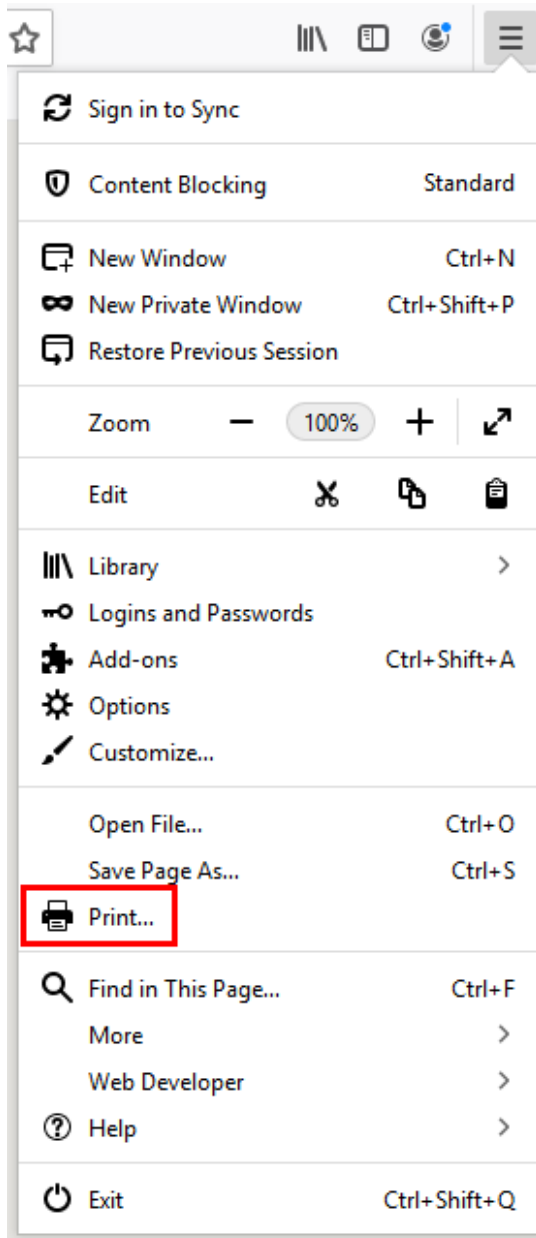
Sign in to Sync

Content Blocking Standard

New Window Ctrl+N
New Private Window Ctrl+Shift+P
Restore Previous Session

Zoom − 100% +

Edit

Library >
Logins and Passwords
Add-ons Ctrl+Shift+A
Options
Customize...

Open File... Ctrl+O
Save Page As... Ctrl+S
Print...

Find in This Page... Ctrl+F
More >
Web Developer >
Help >

Exit Ctrl+Shift+Q